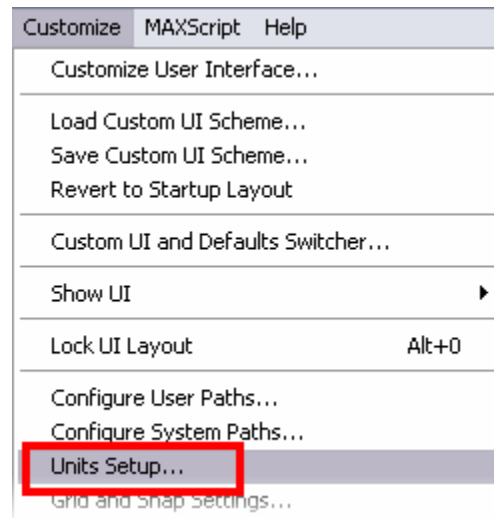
Customize MAXScript Help

Customize User Interface...

Load Custom UI Scheme...
Save Custom UI Scheme...
Revert to Startup Layout

Custom UI and Defaults Switcher...

Show UI

Lock UI Layout Alt+0

Configure User Paths...
Configure System Paths...
Units Setup...
Grid and Snap Settings...